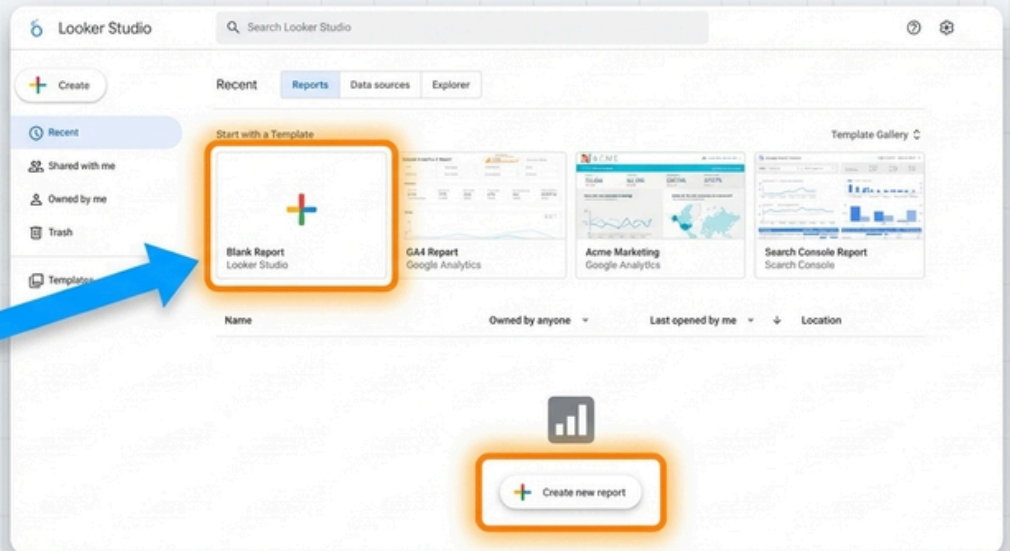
Looker Studio

Search Looker Studio

Create

Recent

Shared with me

Owned by me

Trash

Templates

Recent

Reports

Data sources

Explorer

Start with a Template

Template Gallery

Blank Report
Looker Studio

GA4 Report
Google Analytics

Acme Marketing
Google Analytics

Search Console Report
Search Console

Name

Owned by anyone

Last opened by me

Location

Create new report